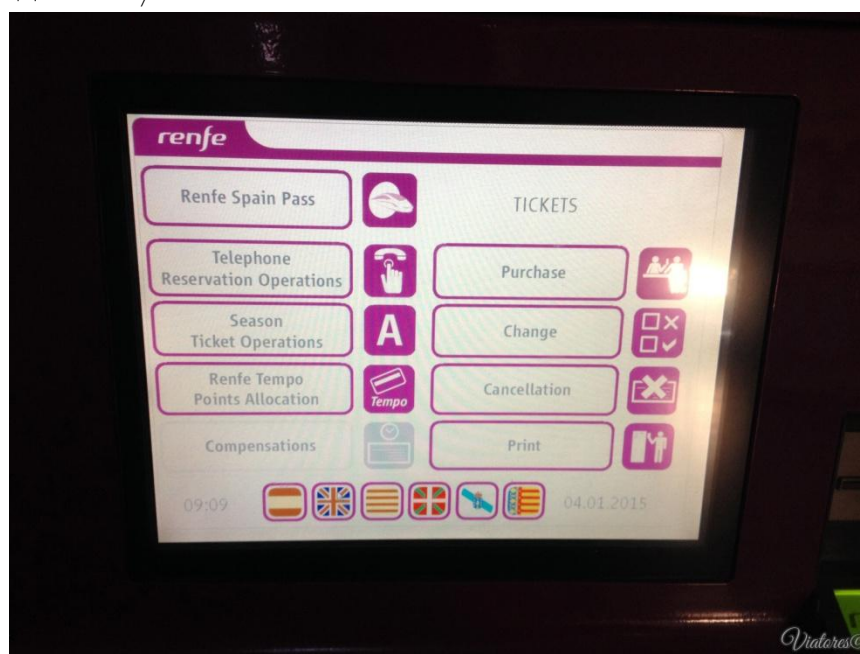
renfe

Renfe Spain Pass

TICKETS

Telephone Reservation Operations

Purchase

Season Ticket Operations

A

Change

Renfe Tempo Points Allocation

Tempo

Cancellation

Compensations

Print

09:09

04.01.2015

Viatores